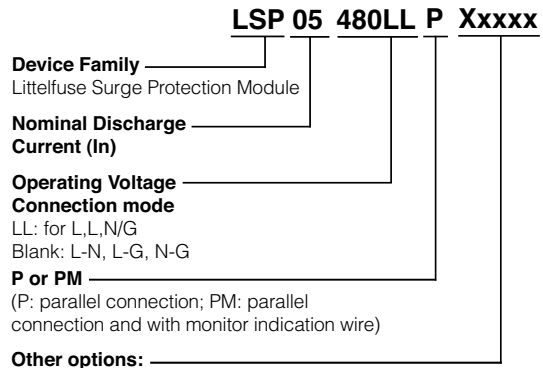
LSP 05 480LL P Xxxxx

**Device Family**
Littelfuse Surge Protection Module

**Nominal Discharge Current (In)**

**Operating Voltage**
**Connection mode**
LL: for L,L,N/G
Blank: L-N, L-G, N-G

**P or PM**
(P: parallel connection; PM: parallel connection and with monitor indication wire)

**Other options:**